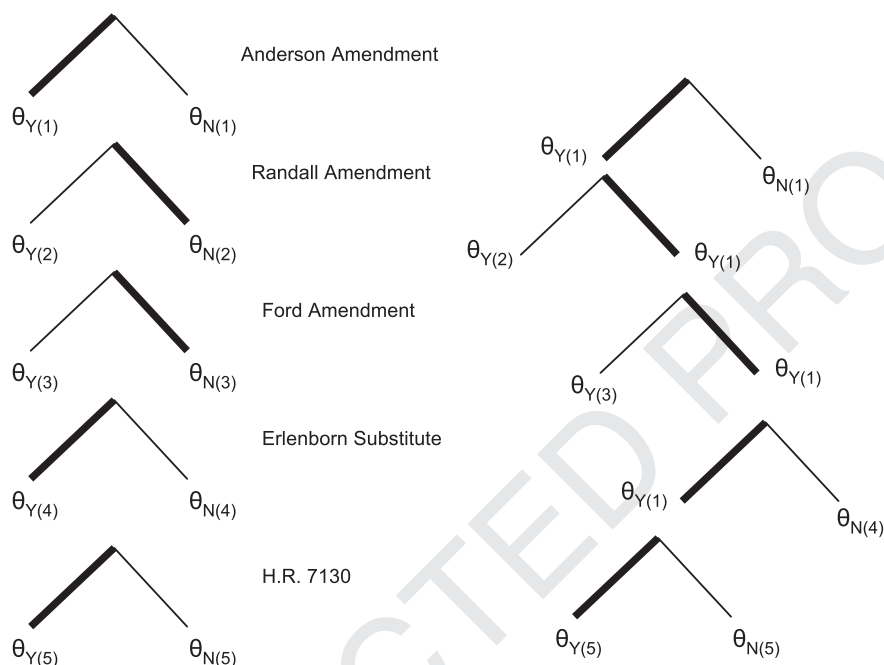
Anderson Amendment

$\theta_{Y(1)}$ $\theta_{N(1)}$

Randall Amendment

$\theta_{Y(2)}$ $\theta_{N(2)}$

Ford Amendment

$\theta_{Y(3)}$ $\theta_{N(3)}$

Erlenborn Substitute

$\theta_{Y(4)}$ $\theta_{N(4)}$

H.R. 7130

$\theta_{Y(5)}$ $\theta_{N(5)}$

$\theta_{Y(1)}$ $\theta_{N(1)}$

$\theta_{Y(2)}$ $\theta_{Y(1)}$

$\theta_{Y(3)}$ $\theta_{Y(1)}$

$\theta_{Y(1)}$ $\theta_{N(4)}$

$\theta_{Y(5)}$ $\theta_{N(5)}$

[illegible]CTED PRO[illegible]